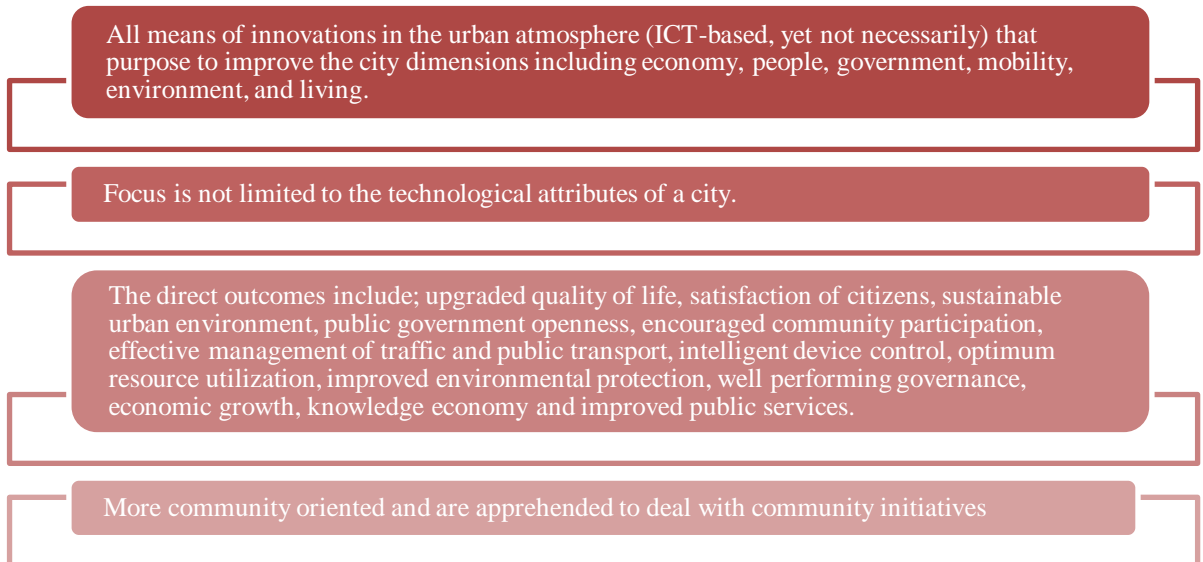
All means of innovations in the urban atmosphere (ICT-based, yet not necessarily) that purpose to improve the city dimensions including economy, people, government, mobility, environment, and living.

Focus is not limited to the technological attributes of a city.

The direct outcomes include; upgraded quality of life, satisfaction of citizens, sustainable urban environment, public government openness, encouraged community participation, effective management of traffic and public transport, intelligent device control, optimum resource utilization, improved environmental protection, well performing governance, economic growth, knowledge economy and improved public services.

More community oriented and are apprehended to deal with community initiatives